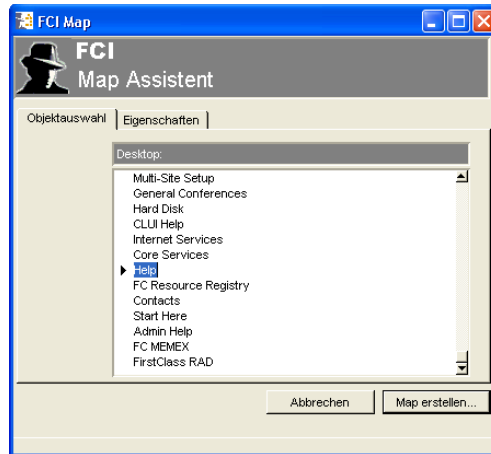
FCI Map

FCI
Map Assistent

Objektauswahl | Eigenschaften

Desktop:

Multi-Site Setup
General Conferences
Hard Disk
CLUI Help
Internet Services
Core Services
Help
FC Resource Registry
Contacts
Start Here
Admin Help
FC MEMEX
FirstClass RAD

Abbrechen | Map erstellen...